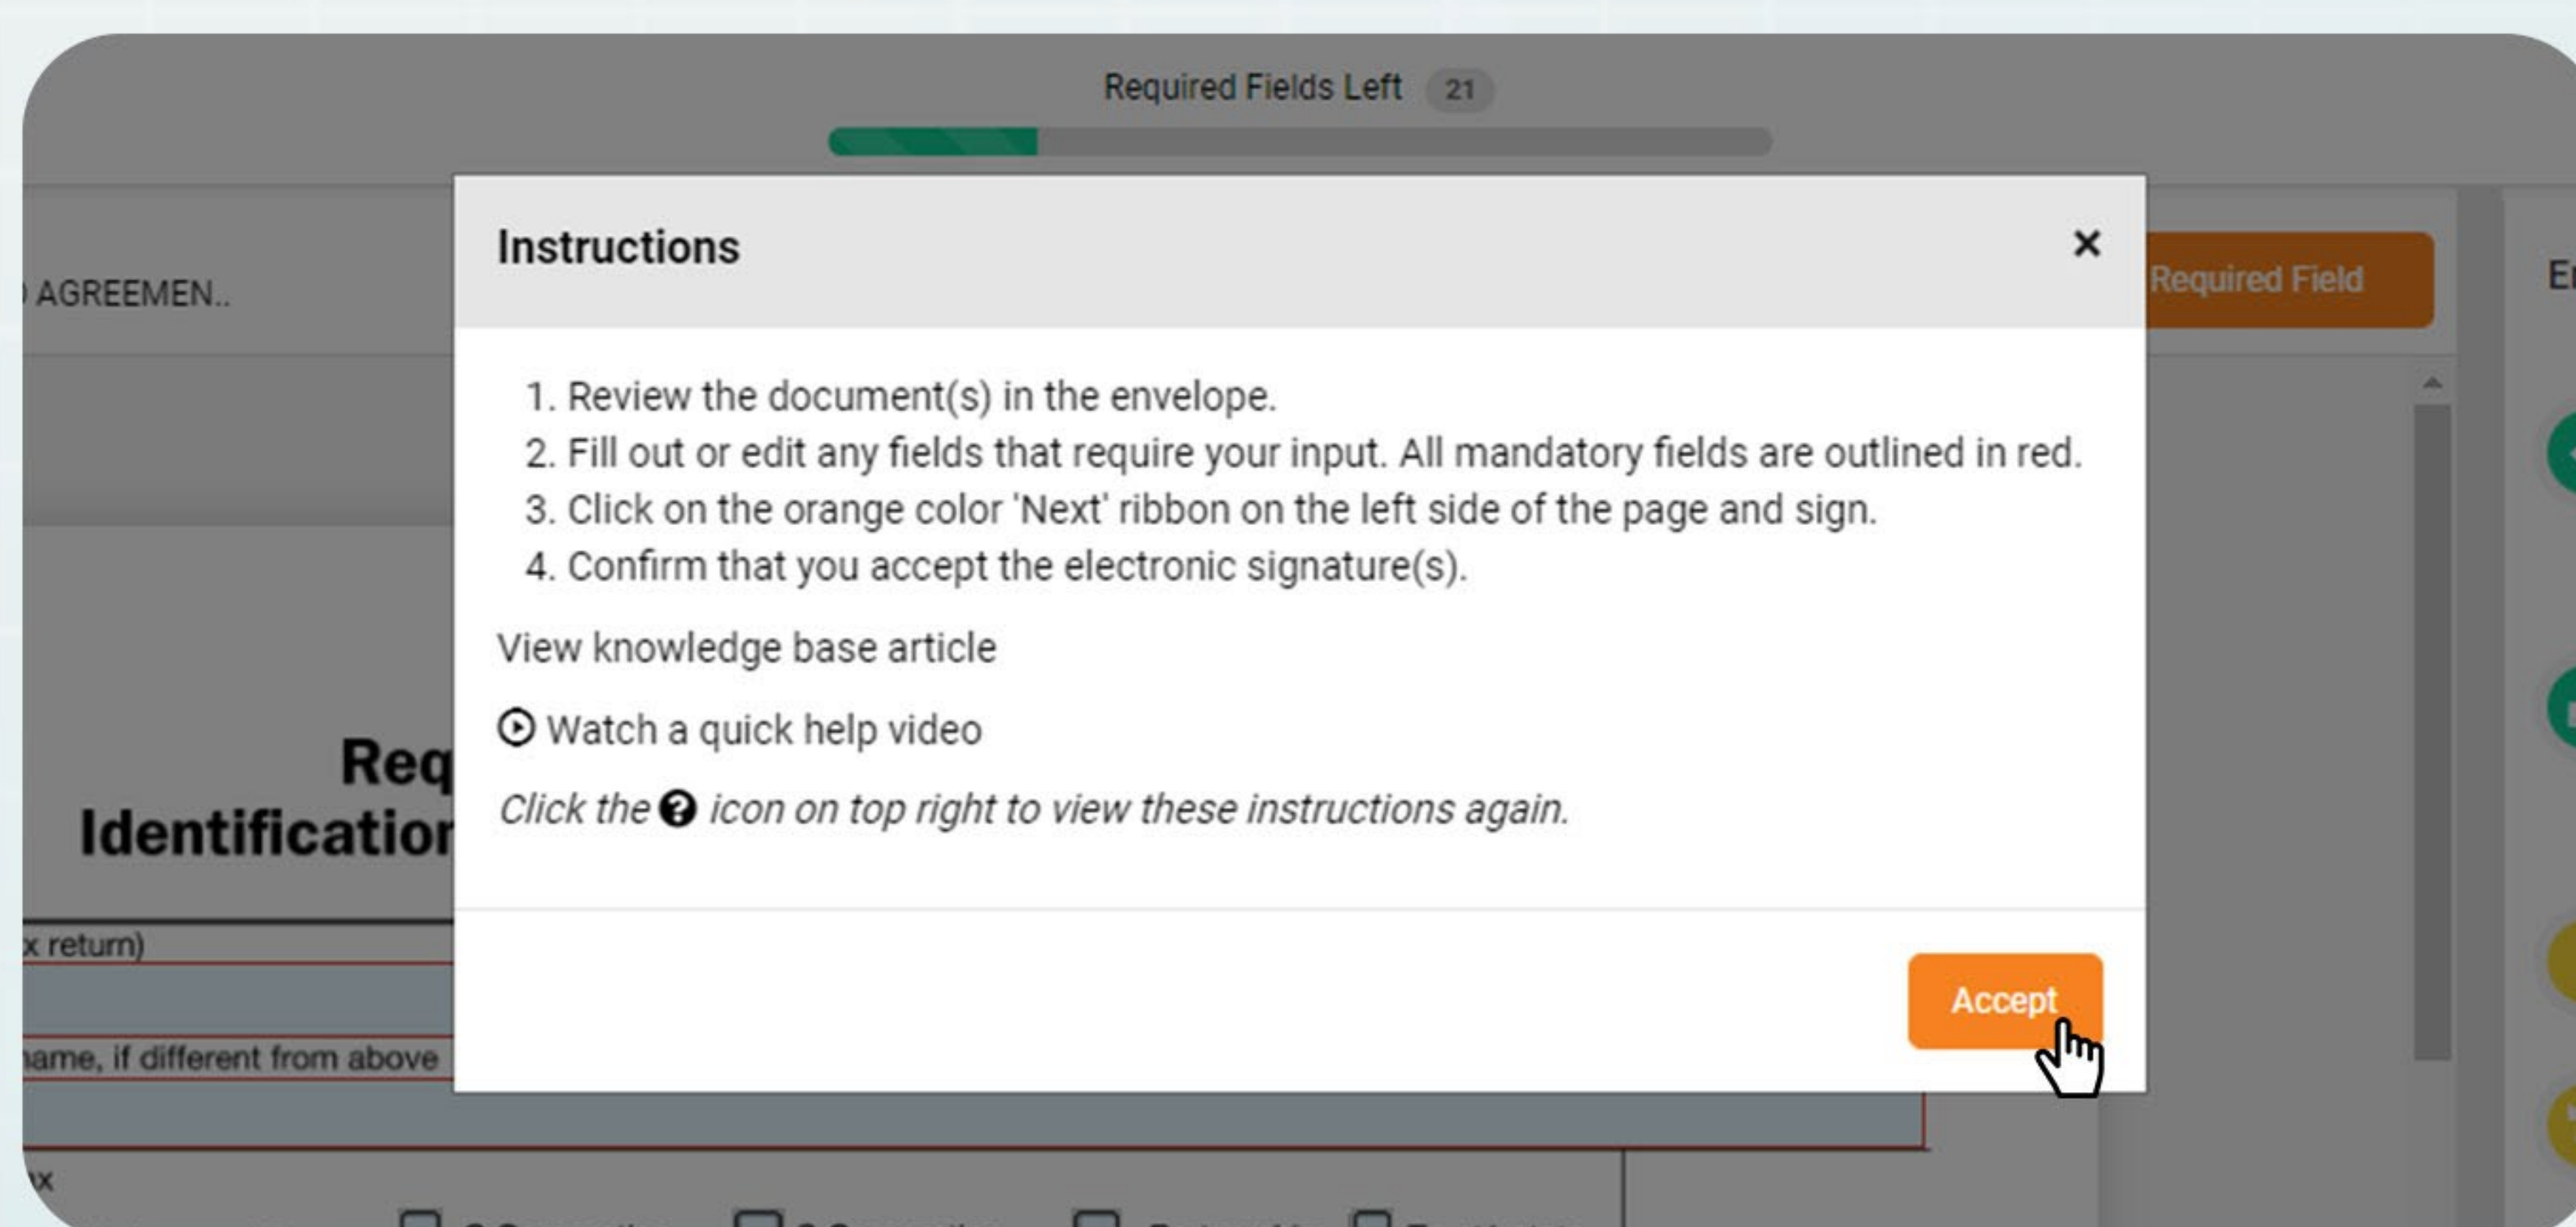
Required Fields Left 21

AGREEMEN..

Required Field

Req
Identificatio

x return)

ame, if different from above

x

Instructions

×

1. Review the document(s) in the envelope.
2. Fill out or edit any fields that require your input. All mandatory fields are outlined in red.
3. Click on the orange color 'Next' ribbon on the left side of the page and sign.
4. Confirm that you accept the electronic signature(s).

View knowledge base article

Watch a quick help video

*Click the ? icon on top right to view these instructions again.*

Accept